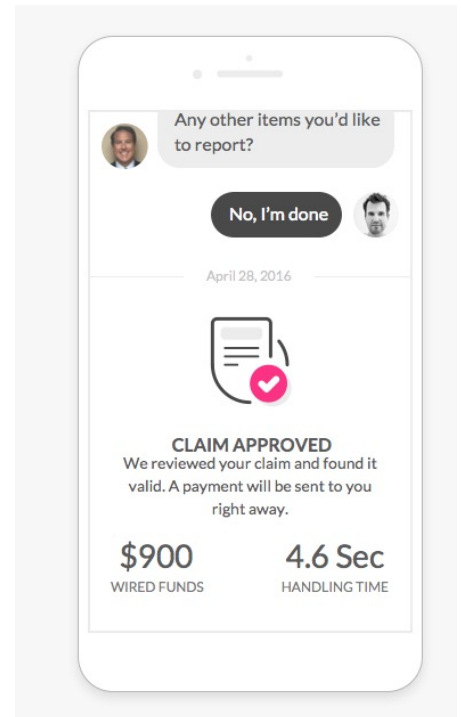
Any other items you'd like to report?

No, I'm done

April 28, 2016

CLAIM APPROVED

We reviewed your claim and found it valid. A payment will be sent to you right away.

$900
WIRED FUNDS

4.6 Sec
HANDLING TIME